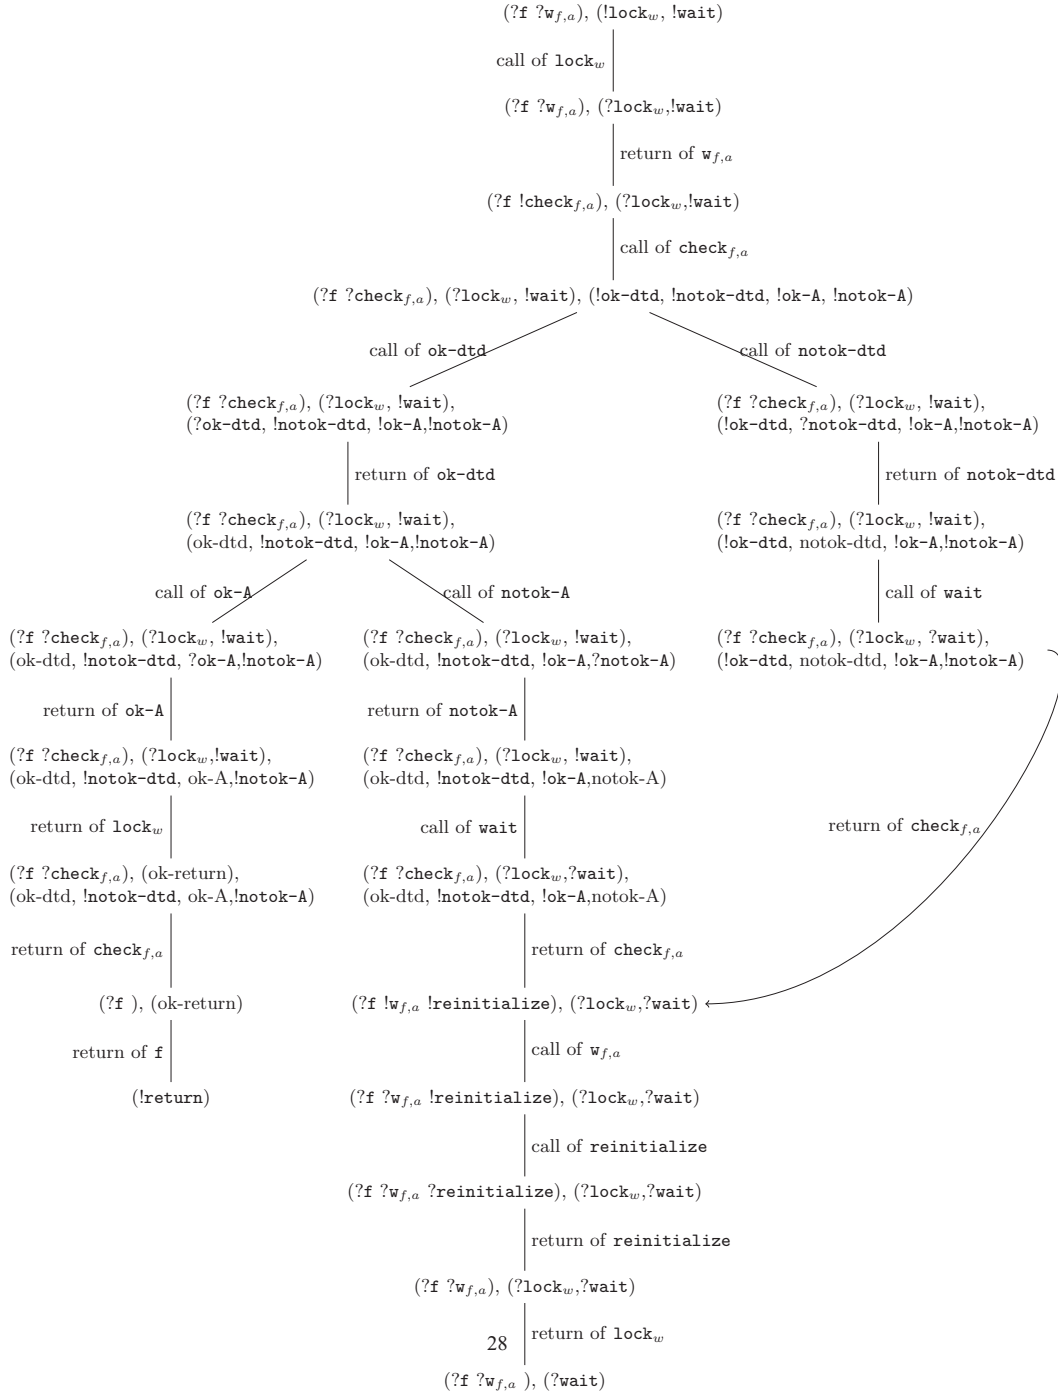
(?f ?$w_{f,a}$), (!$lock_w$, !wait)

call of $lock_w$

(?f ?$w_{f,a}$), (?$lock_w$,!wait)

return of $w_{f,a}$

(?f !$check_{f,a}$), (?$lock_w$,!wait)

call of $check_{f,a}$

(?f ?$check_{f,a}$), (?$lock_w$, !wait), (!ok-dtd, !notok-dtd, !ok-A, !notok-A)

call of ok-dtd

call of notok-dtd

(?f ?$check_{f,a}$), (?$lock_w$, !wait), (?ok-dtd, !notok-dtd, !ok-A,!notok-A)

return of ok-dtd

(?f ?$check_{f,a}$), (?$lock_w$, !wait), (ok-dtd, !notok-dtd, !ok-A,!notok-A)

call of ok-A

call of notok-A

(?f ?$check_{f,a}$), (?$lock_w$, !wait), (ok-dtd, !notok-dtd, ?ok-A,!notok-A)

return of ok-A

(?f ?$check_{f,a}$), (?$lock_w$,!wait), (ok-dtd, !notok-dtd, ok-A,!notok-A)

return of $lock_w$

(?f ?$check_{f,a}$), (ok-return), (ok-dtd, !notok-dtd, ok-A,!notok-A)

return of $check_{f,a}$

(?f ), (ok-return)

return of f

(!return)

(?f ?$check_{f,a}$), (?$lock_w$, !wait), (ok-dtd, !notok-dtd, !ok-A,?notok-A)

return of notok-A

(?f ?$check_{f,a}$), (?$lock_w$, !wait), (ok-dtd, !notok-dtd, !ok-A,notok-A)

call of wait

(?f ?$check_{f,a}$), (?$lock_w$,?wait), (ok-dtd, !notok-dtd, !ok-A,notok-A)

return of $check_{f,a}$

(?f !$w_{f,a}$ !reinitialize), (?$lock_w$,?wait)

call of $w_{f,a}$

(?f ?$w_{f,a}$ !reinitialize), (?$lock_w$,?wait)

call of reinitialize

(?f ?$w_{f,a}$ ?reinitialize), (?$lock_w$,?wait)

return of reinitialize

(?f ?$w_{f,a}$), (?$lock_w$,?wait)

return of $lock_w$

(?f ?$w_{f,a}$ ), (?wait)

(?f ?$check_{f,a}$), (?$lock_w$, !wait), (!ok-dtd, ?notok-dtd, !ok-A,!notok-A)

return of notok-dtd

(?f ?$check_{f,a}$), (?$lock_w$, !wait), (!ok-dtd, notok-dtd, !ok-A,!notok-A)

call of wait

(?f ?$check_{f,a}$), (?$lock_w$, ?wait), (!ok-dtd, notok-dtd, !ok-A,!notok-A)

return of $check_{f,a}$

28